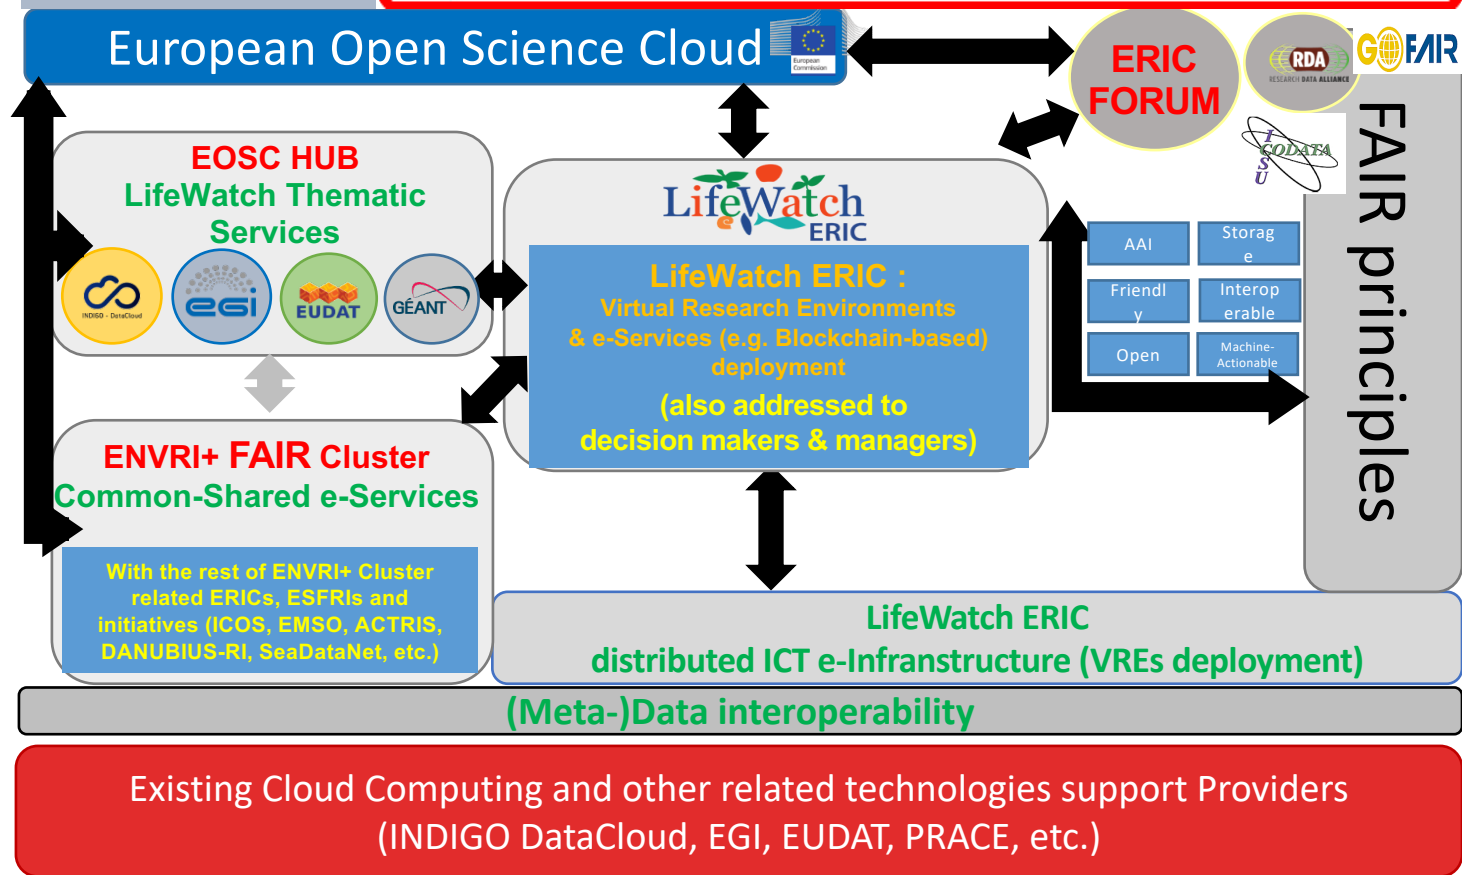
European Open Science Cloud

European Commission

ERIC FORUM

RDA RESEARCH DATA ALLIANCE

GO FAIR

CODATA

ISU

EOSC HUB
LifeWatch Thematic Services

INDIGO - DataCloud

egi

EUDAT

GÉANT

LifeWatch ERIC

LifeWatch ERIC :
Virtual Research Environments & e-Services (e.g. Blockchain-based) deployment
(also addressed to decision makers & managers)

AAI

Storage

Friendly

Interoperable

Open

Machine-Actionable

FAIR principles

ENVRI+ FAIR Cluster
Common-Shared e-Services

With the rest of ENVRI+ Cluster related ERICs, ESFRIs and initiatives (ICOS, EMSO, ACTRIS, DANUBIUS-RI, SeaDataNet, etc.)

LifeWatch ERIC
distributed ICT e-Infranstructure (VREs deployment)

(Meta-)Data interoperability

Existing Cloud Computing and other related technologies support Providers
(INDIGO DataCloud, EGI, EUDAT, PRACE, etc.)